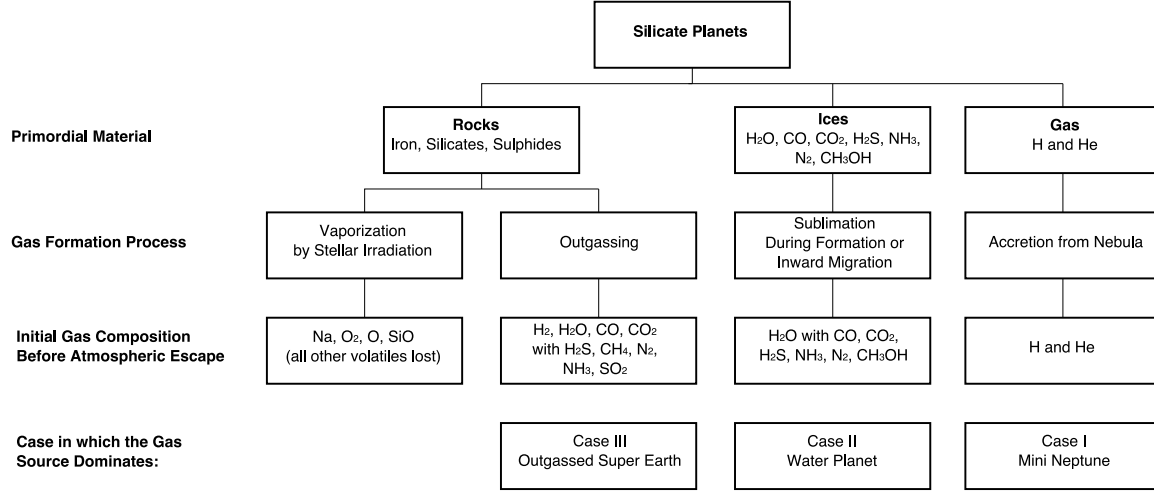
Silicate Planets

Primordial Material

Rocks
Iron, Silicates, Sulphides

Ices
$H_2O$, CO, $CO_2$, $H_2S$, $NH_3$, $N_2$, $CH_3OH$

Gas
H and He

Gas Formation Process

Vaporization by Stellar Irradiation

Outgassing

Sublimation During Formation or Inward Migration

Accretion from Nebula

Initial Gas Composition Before Atmospheric Escape

Na, $O_2$, O, SiO (all other volatiles lost)

$H_2$, $H_2O$, CO, $CO_2$ with $H_2S$, $CH_4$, $N_2$, $NH_3$, $SO_2$

$H_2O$ with CO, $CO_2$, $H_2S$, $NH_3$, $N_2$, $CH_3OH$

H and He

Case in which the Gas Source Dominates:

Case III
Outgassed Super Earth

Case II
Water Planet

Case I
Mini Neptune